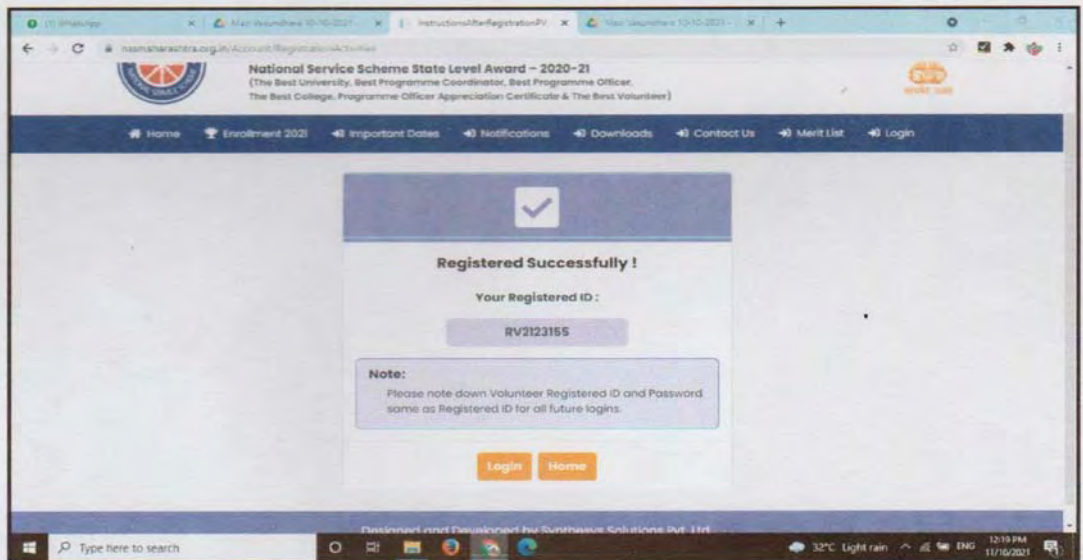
(1) WhatsApp | Majhi Vasundhara 10-10-2021 | InstructionsAfterRegistrationPV | Majhi Vasundhara 10-10-2021

nssmaharashtra.org.in/Account/RegistrationActivities

National Service Scheme State Level Award – 2020-21
(The Best University, Best Programme Coordinator, Best Programme Officer, The Best College, Programme Officer Appreciation Certificate & The Best Volunteer)

Home | Enrollment 2021 | Important Dates | Notifications | Downloads | Contact Us | Merit List | Login

Registered Successfully !

Your Registered ID :

RV2123155

Note:
Please note down Volunteer Registered ID and Password same as Registered ID for all future logins.

Login | Home

Designed and Developed by Synthesys Solutions Pvt. Ltd.

Type here to search

32°C Light rain ENG 12:19 PM 11/16/2021